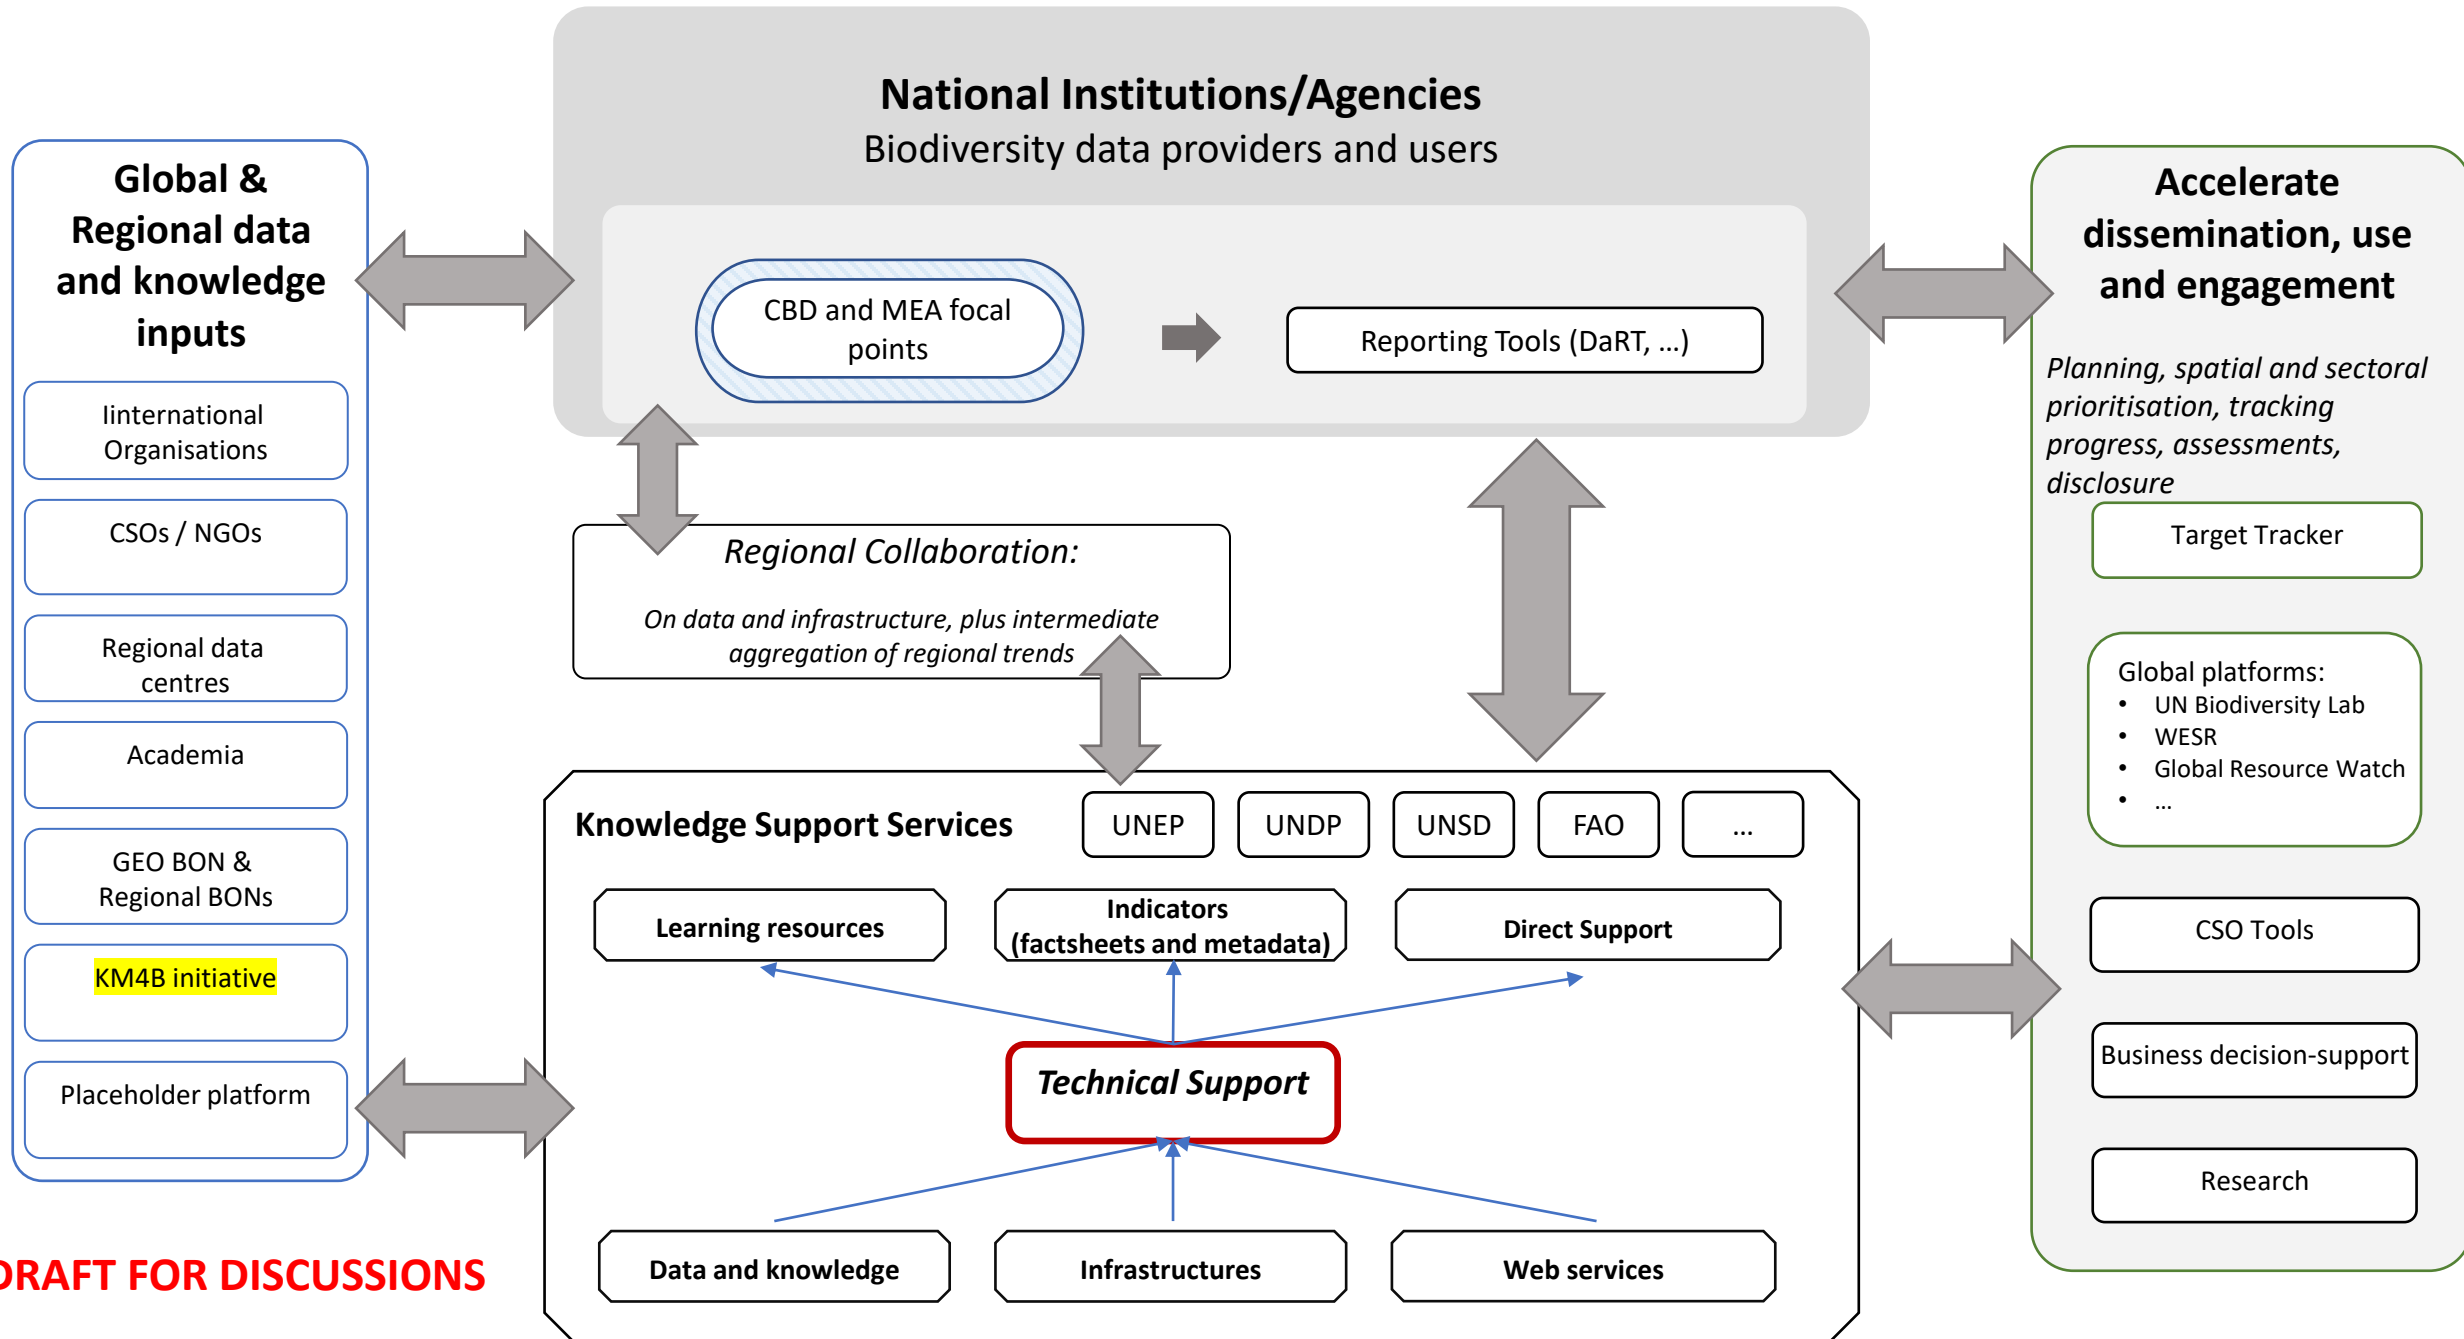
National Institutions/Agencies
Biodiversity data providers and users

CBD and MEA focal points

Reporting Tools (DaRT, ...)

Global & Regional data and knowledge inputs

Iinternational Organisations

CSOs / NGOs

Regional data centres

Academia

GEO BON & Regional BONs

KM4B initiative

Placeholder platform

Regional Collaboration:

On data and infrastructure, plus intermediate aggregation of regional trends

Accelerate dissemination, use and engagement

Planning, spatial and sectoral prioritisation, tracking progress, assessments, disclosure

Target Tracker

Global platforms:
• UN Biodiversity Lab
• WESR
• Global Resource Watch
• ...

CSO Tools

Business decision-support

Research

Knowledge Support Services

UNEP

UNDP

UNSD

FAO

...

Learning resources

Indicators (factsheets and metadata)

Direct Support

Technical Support

Data and knowledge

Infrastructures

Web services

DRAFT FOR DISCUSSIONS